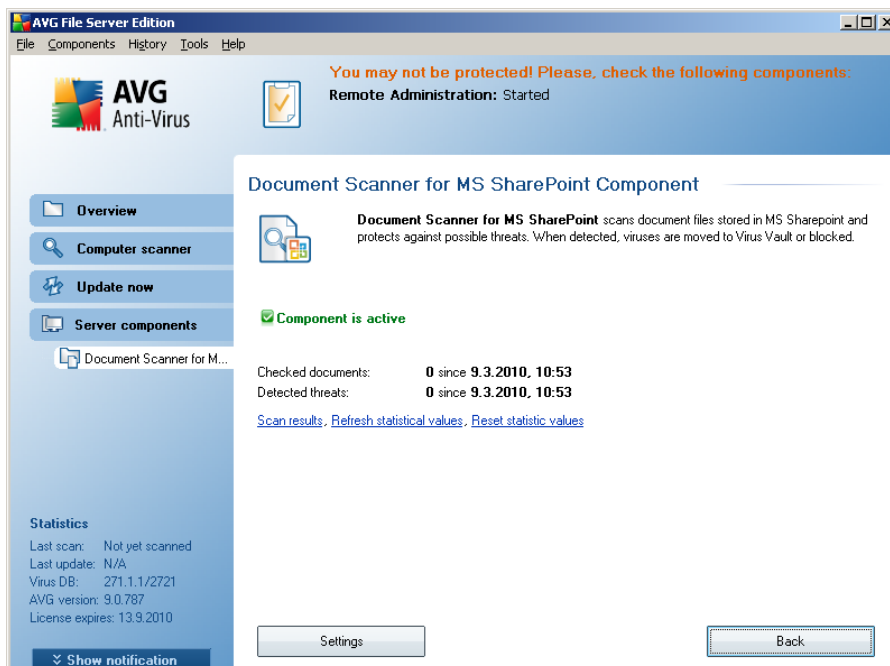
AVG File Server Edition

File Components History Tools Help

AVG Anti-Virus

You may not be protected! Please, check the following components:
Remote Administration: Started

Overview
Computer scanner
Update now
Server components
Document Scanner for M...

Document Scanner for MS SharePoint Component

**Document Scanner for MS SharePoint** scans document files stored in MS Sharepoint and protects against possible threats. When detected, viruses are moved to Virus Vault or blocked.

Component is active

Checked documents: **0** since **9.3.2010, 10:53**
Detected threats: **0** since **9.3.2010, 10:53**

Scan results, Refresh statistical values, Reset statistic values

Statistics
Last scan: Not yet scanned
Last update: N/A
Virus DB: 271.1.1/2721
AVG version: 9.0.787
License expires: 13.9.2010

Show notification

Settings

Back